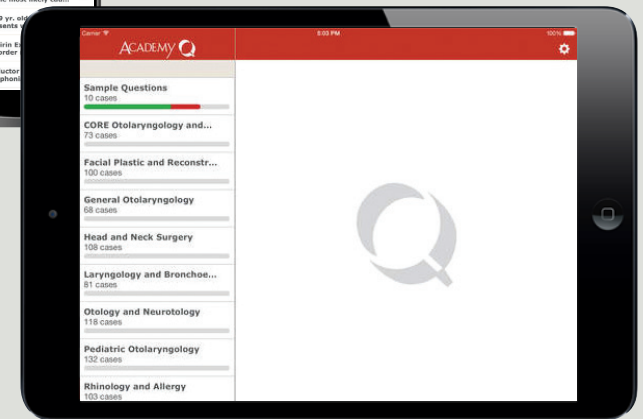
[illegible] most likely cau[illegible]
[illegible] yr. old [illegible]
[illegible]ents v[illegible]
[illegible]irin E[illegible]
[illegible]order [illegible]
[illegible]uctor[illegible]
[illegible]phoni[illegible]

Carrier
ACADEMY Q
6:03 PM
100%

Sample Questions
10 cases

CORE Otolaryngology and...
73 cases

Facial Plastic and Reconstr...
100 cases

General Otolaryngology
68 cases

Head and Neck Surgery
108 cases

Laryngology and Bronchoe...
81 cases

Otology and Neurotology
118 cases

Pediatric Otolaryngology
132 cases

Rhinology and Allergy
103 cases